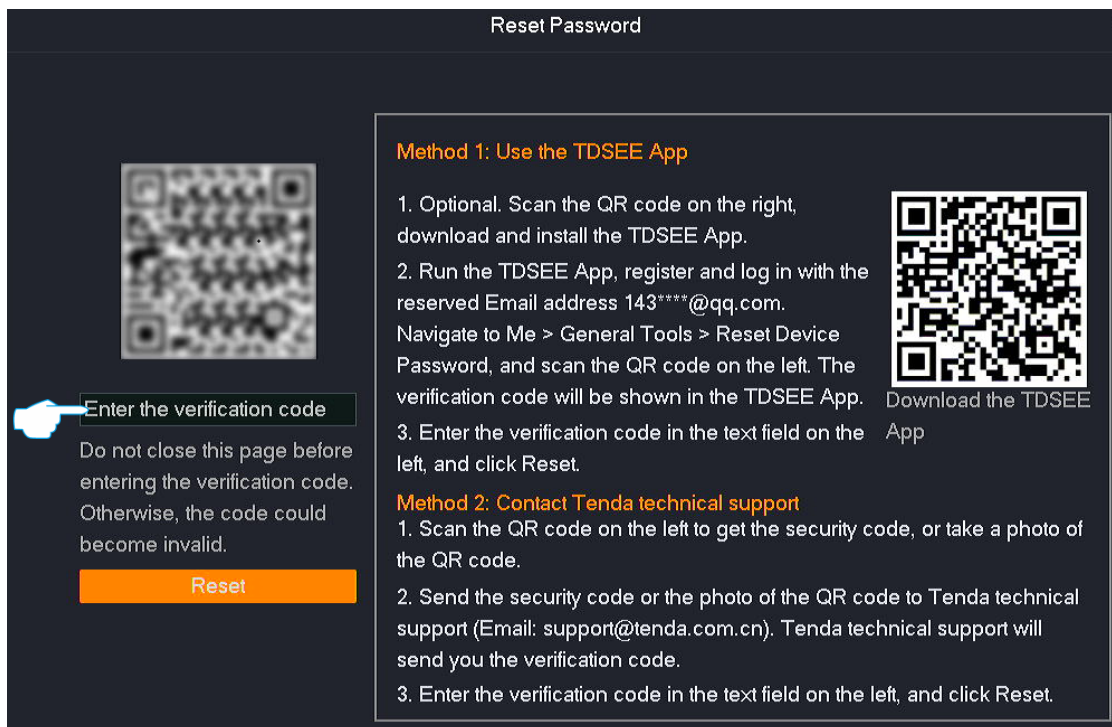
Reset Password

Enter the verification code

Do not close this page before entering the verification code. Otherwise, the code could become invalid.

Reset

Method 1: Use the TDSEE App

1. Optional. Scan the QR code on the right, download and install the TDSEE App.

2. Run the TDSEE App, register and log in with the reserved Email address 143****@qq.com. Navigate to Me > General Tools > Reset Device Password, and scan the QR code on the left. The verification code will be shown in the TDSEE App.

3. Enter the verification code in the text field on the left, and click Reset.

Download the TDSEE App

Method 2: Contact Tenda technical support

1. Scan the QR code on the left to get the security code, or take a photo of the QR code.

2. Send the security code or the photo of the QR code to Tenda technical support (Email: support@tenda.com.cn). Tenda technical support will send you the verification code.

3. Enter the verification code in the text field on the left, and click Reset.